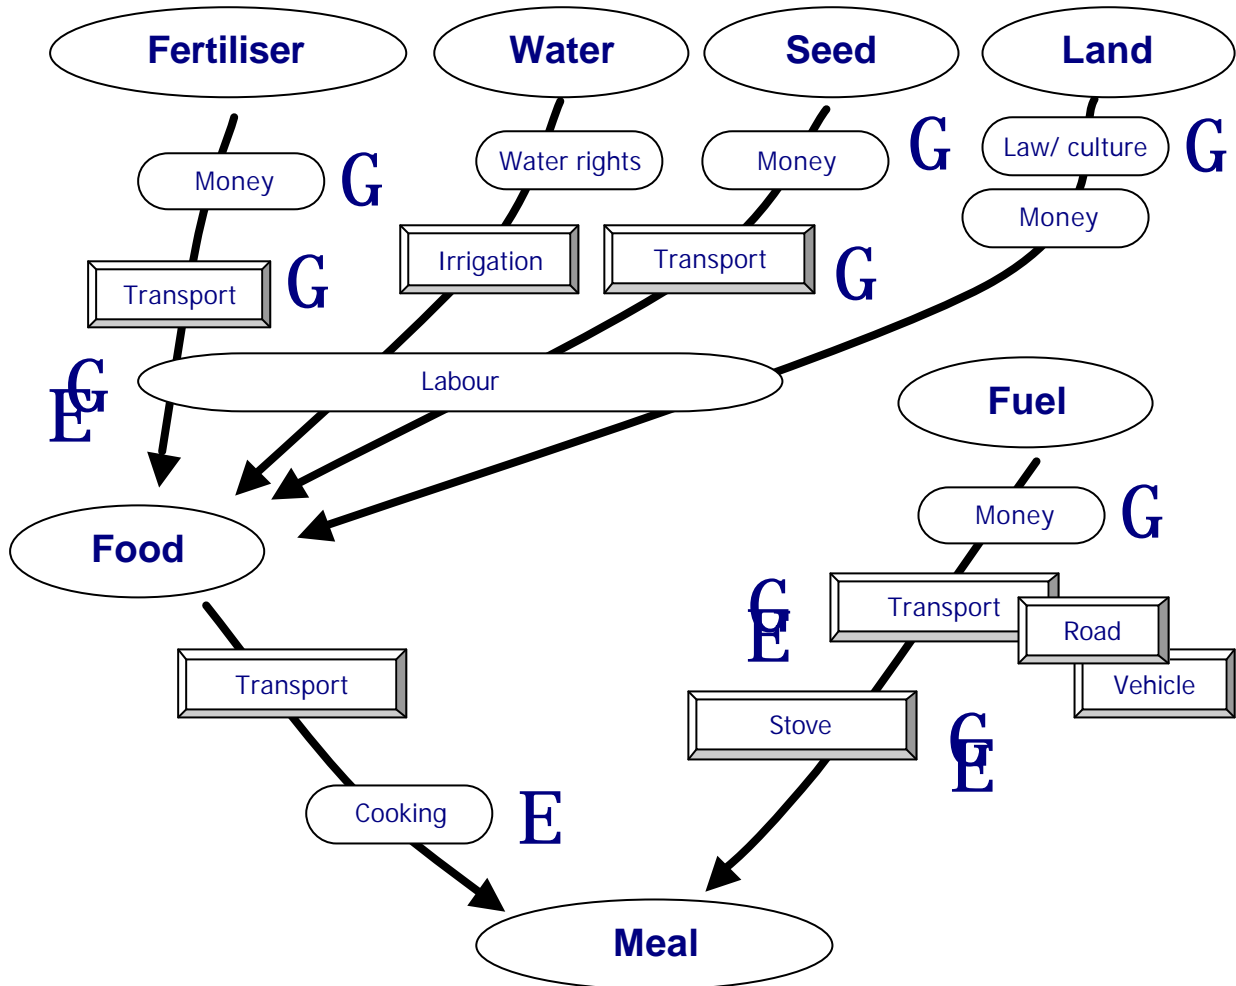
Fertiliser

Water

Seed

Land

Money G

Water rights

Money G

Law/ culture G

Money

Transport G

Irrigation

Transport G

G E

Labour

Fuel

Food

Money G

G E

Transport

Road

Vehicle

Transport

Stove

G E

Cooking E

Meal